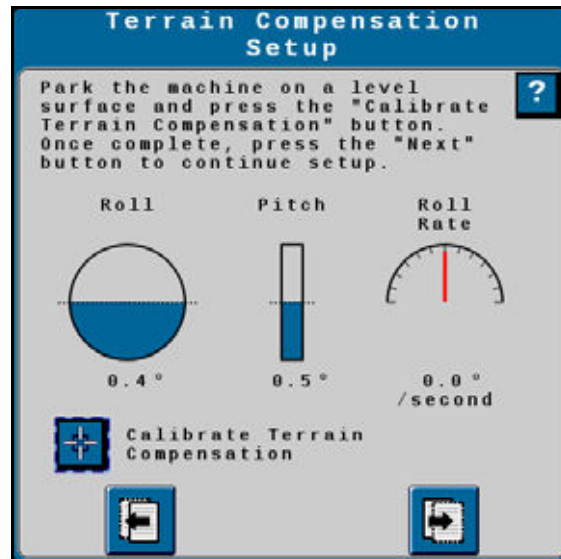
Terrain Compensation Setup

Park the machine on a level surface and press the "Calibrate Terrain Compensation" button. Once complete, press the "Next" button to continue setup.

?

Roll

Pitch

Roll Rate

0.4°

0.5°

0.0° /second

Calibrate Terrain Compensation